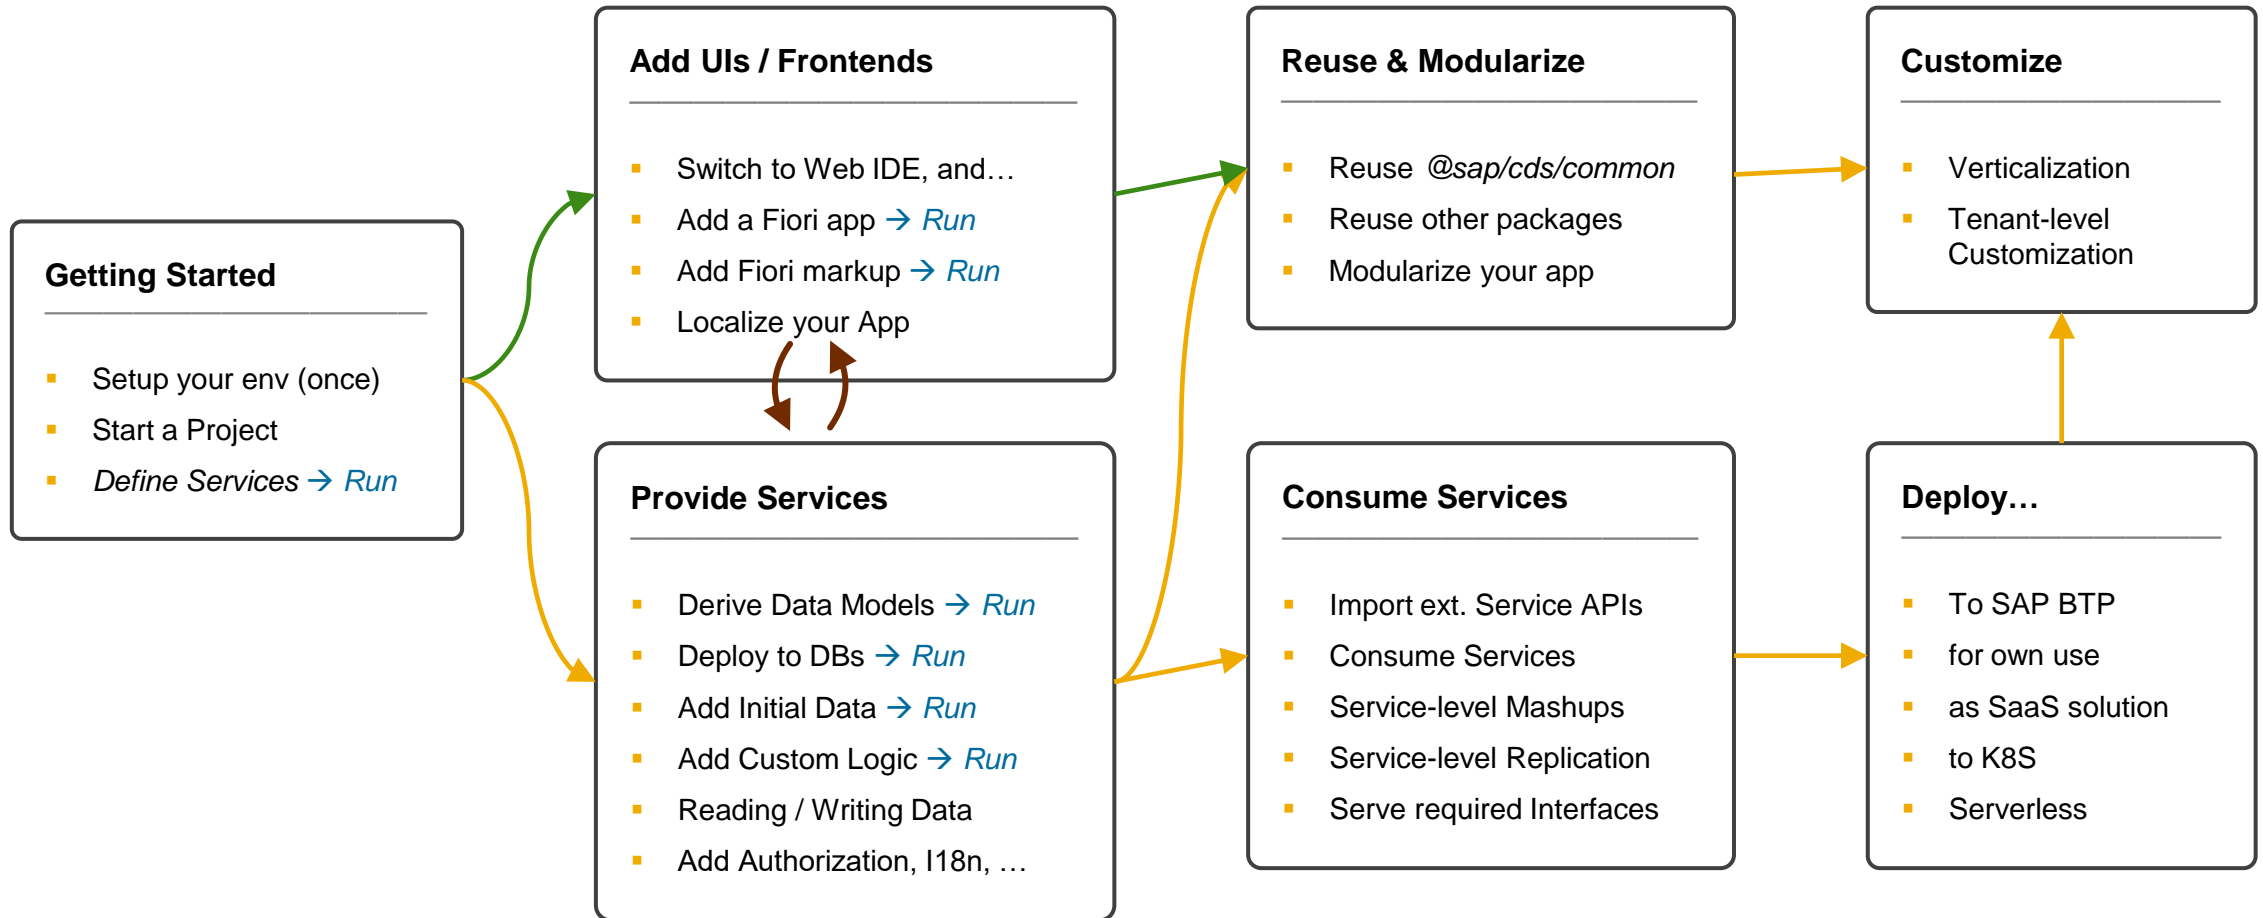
Getting Started

- Setup your env (once)
- Start a Project
- *Define Services* → *Run*

Add UIs / Frontends

- Switch to Web IDE, and…
- Add a Fiori app → *Run*
- Add Fiori markup → *Run*
- Localize your App

Provide Services

- Derive Data Models → *Run*
- Deploy to DBs → *Run*
- Add Initial Data → *Run*
- Add Custom Logic → *Run*
- Reading / Writing Data
- Add Authorization, I18n, …

Reuse & Modularize

- Reuse *@sap/cds/common*
- Reuse other packages
- Modularize your app

Consume Services

- Import ext. Service APIs
- Consume Services
- Service-level Mashups
- Service-level Replication
- Serve required Interfaces

Customize

- Verticalization
- Tenant-level Customization

Deploy…

- To SAP BTP
- for own use
- as SaaS solution
- to K8S
- Serverless